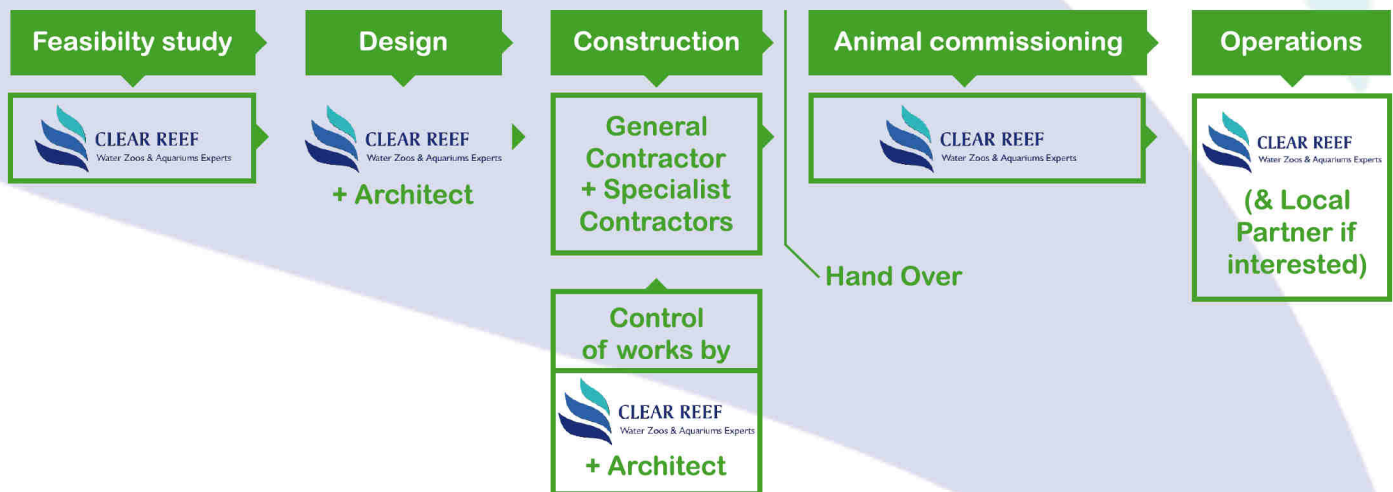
Feasibilty study

CLEAR REEF
Water Zoos & Aquariums Experts

Design

CLEAR REEF
Water Zoos & Aquariums Experts

+ Architect

Construction

General Contractor + Specialist Contractors

Control of works by

CLEAR REEF
Water Zoos & Aquariums Experts

+ Architect

Hand Over

Animal commissioning

CLEAR REEF
Water Zoos & Aquariums Experts

Operations

CLEAR REEF
Water Zoos & Aquariums Experts

(& Local Partner if interested)